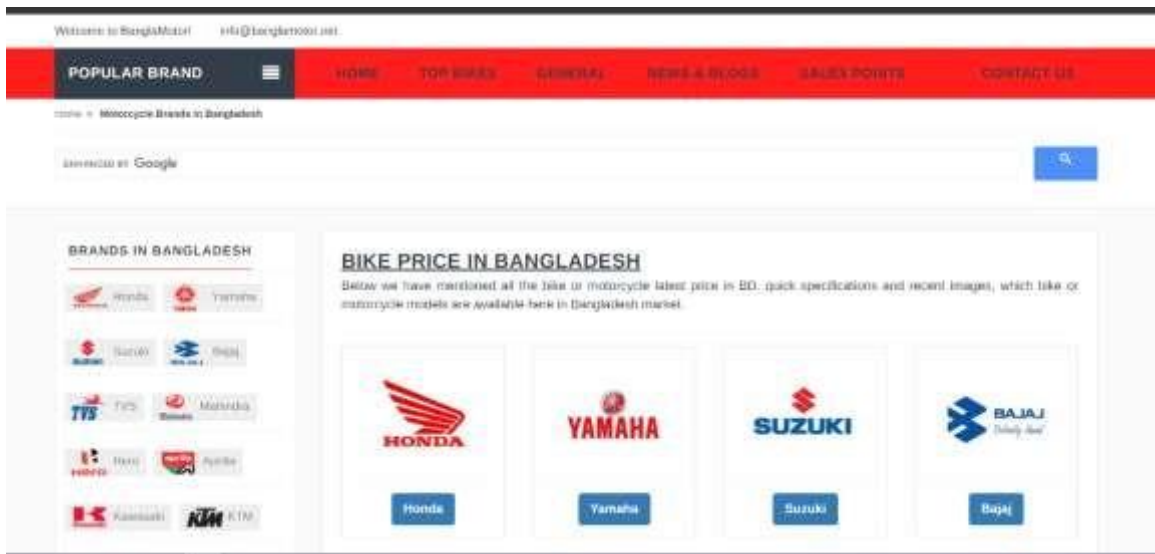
Welcome to BanglaMotor!    info@banglamotor.net

POPULAR BRAND

HOME    TOP BIKES    GENERAL    NEWS & BLOGS    SALES POINTS    CONTACT US

Home » Motorcycle Brands in Bangladesh

ENHANCED BY Google

BRANDS IN BANGLADESH

Honda    Yamaha

Suzuki    Bajaj

TVS    Mahindra

Hero    Aprilia

Kawasaki    KTM

BIKE PRICE IN BANGLADESH

Below we have mentioned all the bike or motorcycle latest price in BD, quick specifications and recent images, which bike or motorcycle models are available here in Bangladesh market.

HONDA
Honda

YAMAHA
Yamaha

SUZUKI
Suzuki

BAJAJ
Bajaj